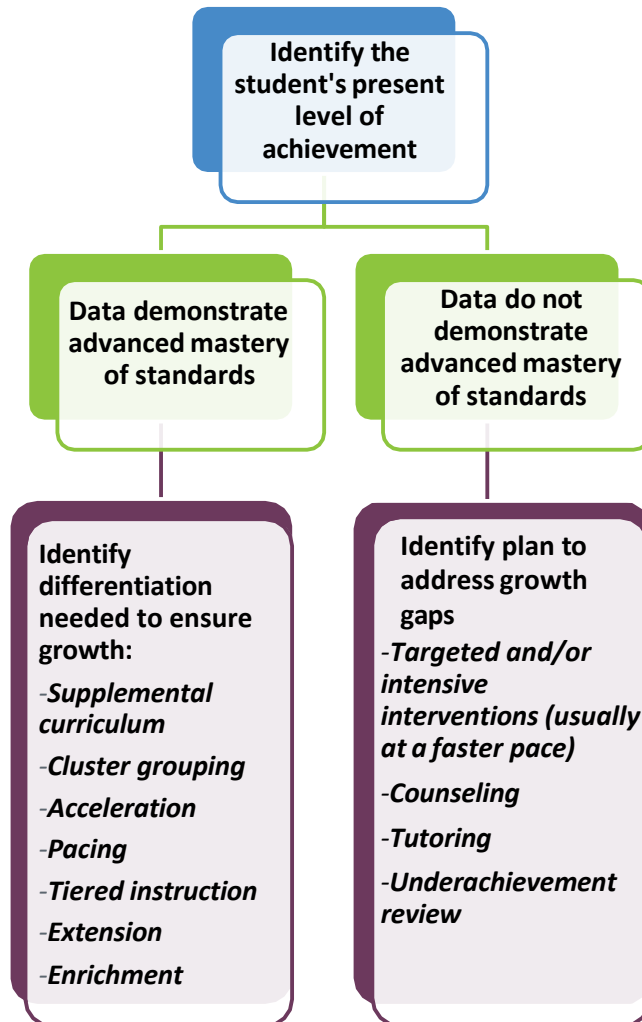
Identify the student's present level of achievement

Data demonstrate advanced mastery of standards

Data do not demonstrate advanced mastery of standards

Identify differentiation needed to ensure growth:

-Supplemental curriculum

-Cluster grouping

-Acceleration

-Pacing

-Tiered instruction

-Extension

-Enrichment

Identify plan to address growth gaps

-Targeted and/or intensive interventions (usually at a faster pace)

-Counseling

-Tutoring

-Underachievement review